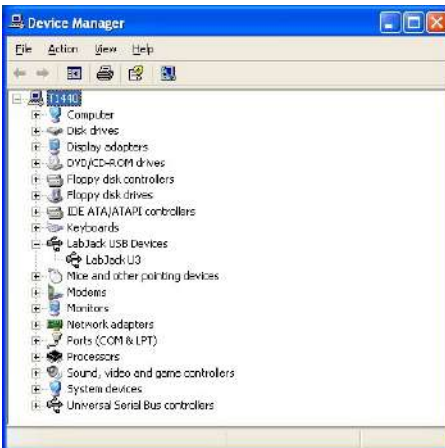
Device Manager

File Action View Help

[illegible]

Computer
Disk drives
Display adapters
DVD/CD-ROM drives
Floppy disk controllers
Floppy disk drives
IDE ATA/ATAPI controllers
Keyboards
LabJack USB Devices
LabJack U3
Mice and other pointing devices
Modems
Monitors
Network adapters
Ports (COM & LPT)
Processors
Sound, video and game controllers
System devices
Universal Serial Bus controllers